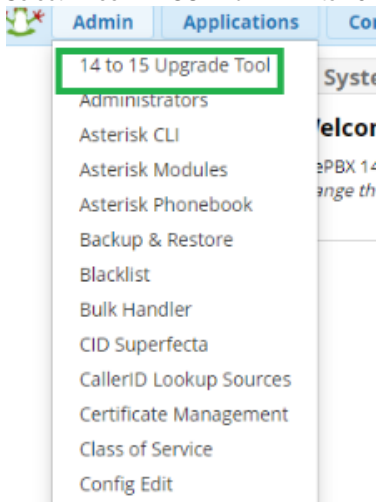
Admin
Applications
Co

14 to 15 Upgrade Tool
Administrators
Asterisk CLI
Asterisk Modules
Asterisk Phonebook
Backup & Restore
Blacklist
Bulk Handler
CID Superfecta
CallerID Lookup Sources
Certificate Management
Class of Service
Config Edit

Syste
Velco
ePBX 14
ange th